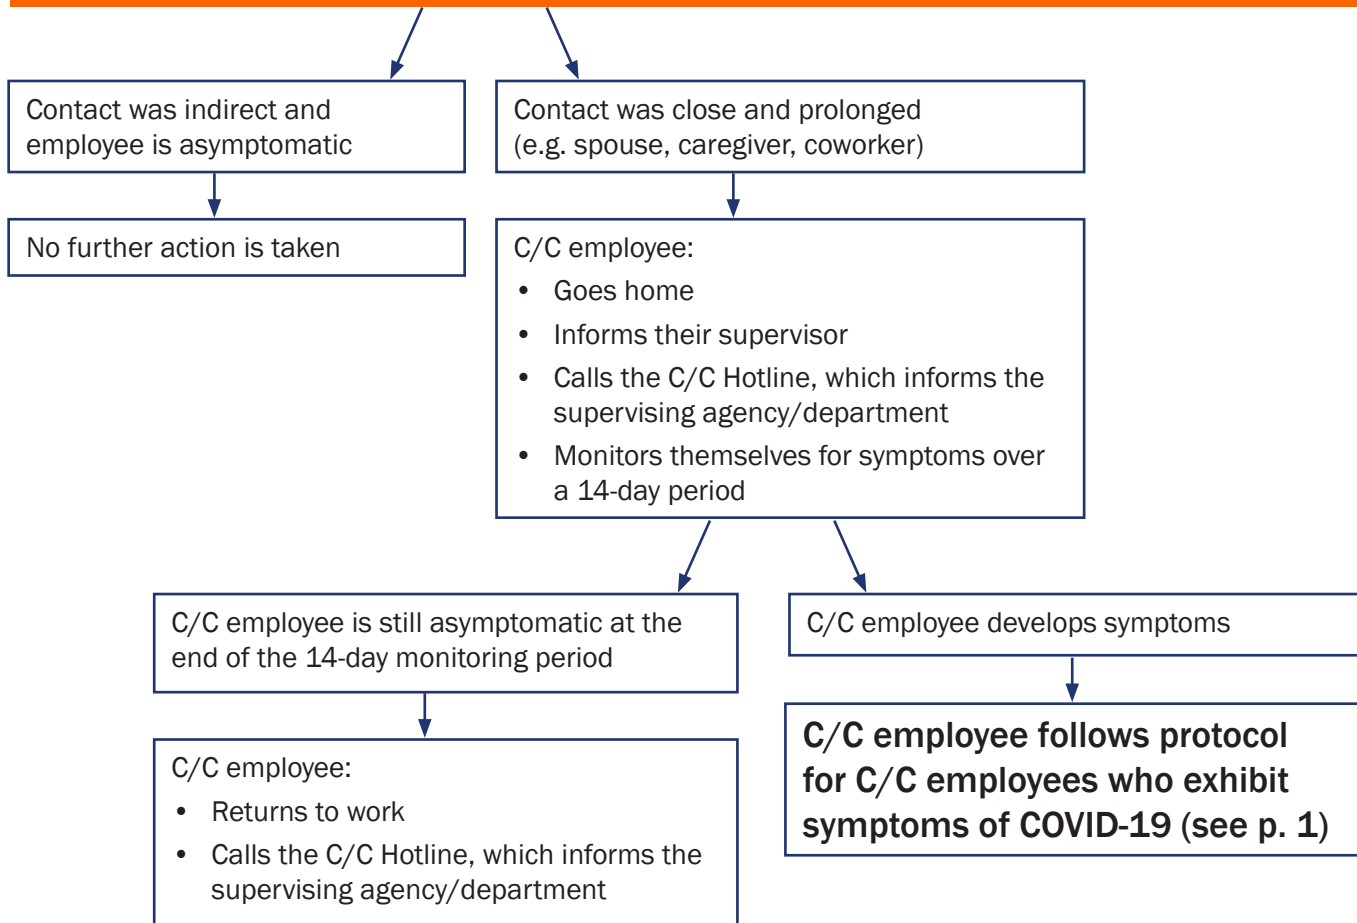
Contact was indirect and employee is asymptomatic

No further action is taken

Contact was close and prolonged (e.g. spouse, caregiver, coworker)

C/C employee:

- Goes home
- Informs their supervisor
- Calls the C/C Hotline, which informs the supervising agency/department
- Monitors themselves for symptoms over a 14-day period

C/C employee is still asymptomatic at the end of the 14-day monitoring period

C/C employee:

- Returns to work
- Calls the C/C Hotline, which informs the supervising agency/department

C/C employee develops symptoms

C/C employee follows protocol for C/C employees who exhibit symptoms of COVID-19 (see p. 1)